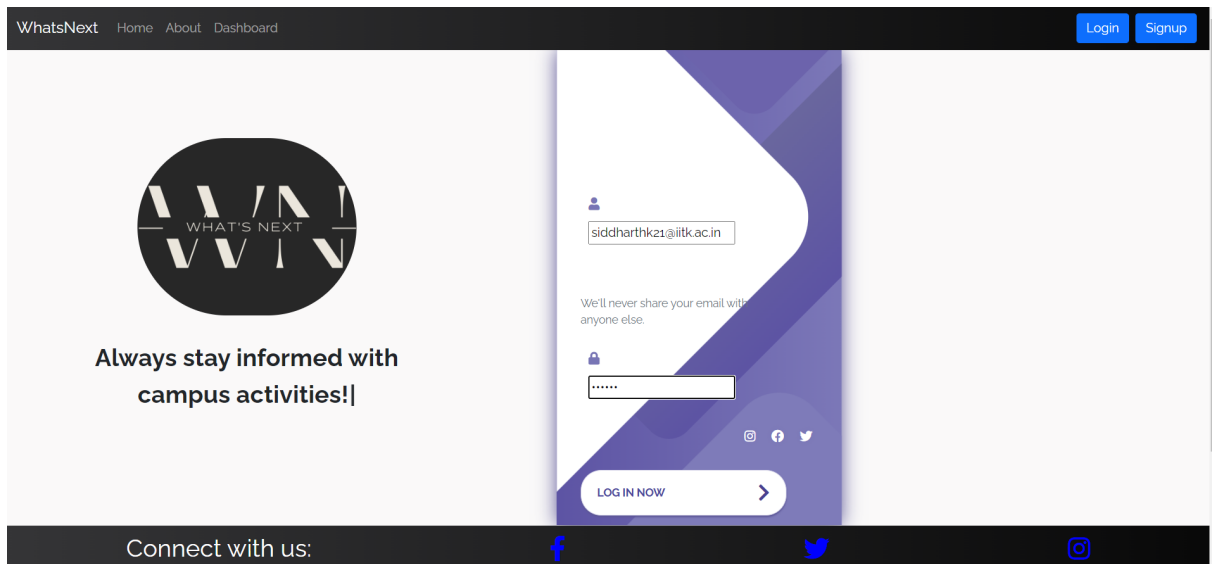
WhatsNext Home About Dashboard

Login Signup

WN
WHAT'S NEXT

Always stay informed with campus activities!|

siddharthk21@iitk.ac.in

We'll never share your email with anyone else.

••••••

LOG IN NOW

Connect with us: